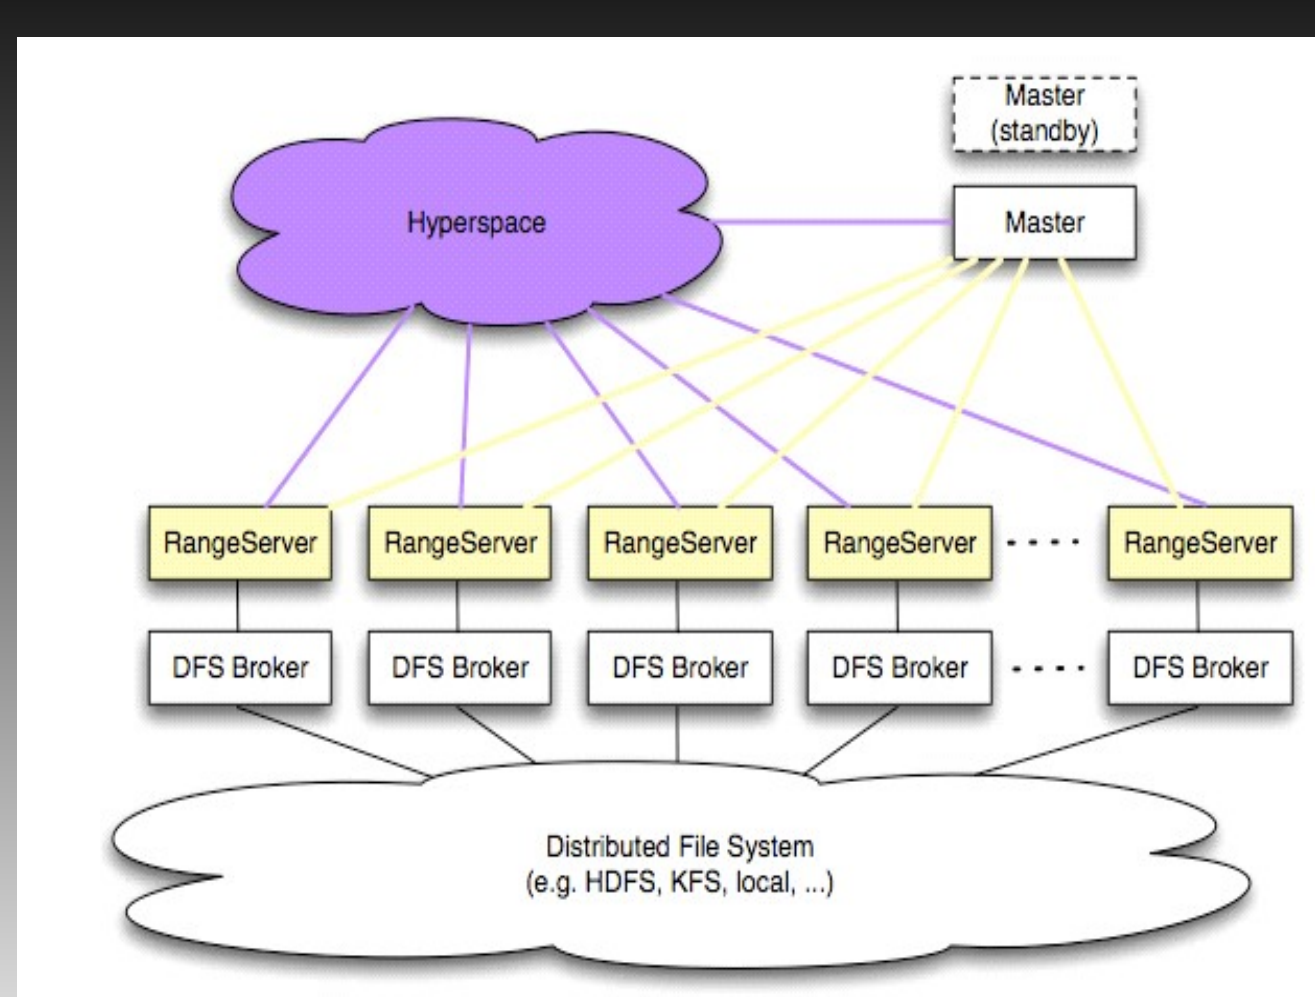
Master (standby)

Hyperspace

Master

RangeServer

RangeServer

RangeServer

RangeServer

....

RangeServer

DFS Broker

DFS Broker

DFS Broker

DFS Broker

....

DFS Broker

Distributed File System
(e.g. HDFS, KFS, local, ...)